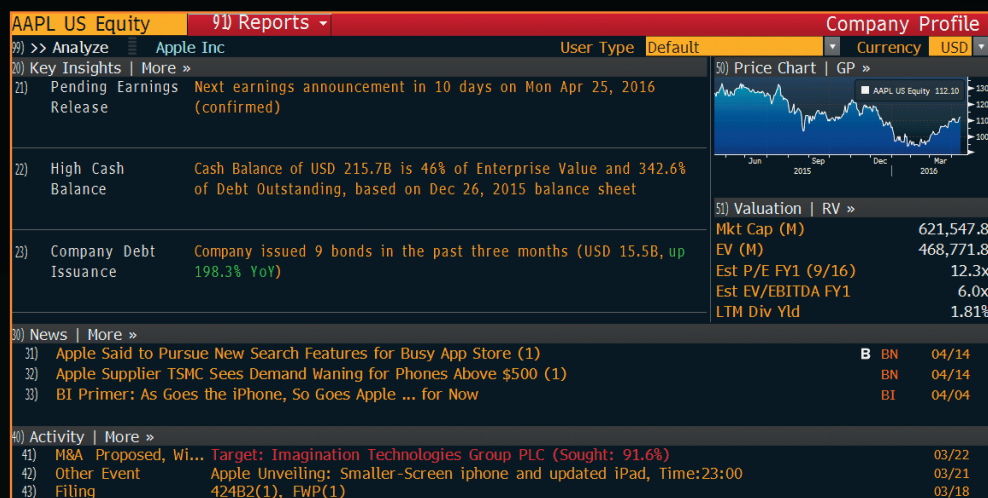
AAPL US Equity 91) Reports Company Profile

99) >> Analyze Apple Inc User Type Default Currency USD

20) Key Insights | More »

21) Pending Earnings Release Next earnings announcement in 10 days on Mon Apr 25, 2016 (confirmed)

22) High Cash Balance Cash Balance of USD 215.7B is 46% of Enterprise Value and 342.6% of Debt Outstanding, based on Dec 26, 2015 balance sheet

23) Company Debt Issuance Company issued 9 bonds in the past three months (USD 15.5B, up 198.3% YoY)

50) Price Chart | GP »

AAPL US Equity 112.10

130
120
110
100

Jun Sep Dec Mar
2015 2016

51) Valuation | RV »

| | |
|---|---|
| Mkt Cap (M) | 621,547.8 |
| EV (M) | 468,771.8 |
| Est P/E FY1 (9/16) | 12.3x |
| Est EV/EBITDA FY1 | 6.0x |
| LTM Div Yld | 1.81% |

30) News | More »

31) Apple Said to Pursue New Search Features for Busy App Store (1) B BN 04/14
32) Apple Supplier TSMC Sees Demand Waning for Phones Above $500 (1) BN 04/14
33) BI Primer: As Goes the iPhone, So Goes Apple ... for Now BI 04/04

40) Activity | More »

41) M&A Proposed, Wi... Target: Imagination Technologies Group PLC (Sought: 91.6%) 03/22
42) Other Event Apple Unveiling: Smaller-Screen iphone and updated iPad, Time:23:00 03/21
43) Filing 424B2(1), FWP(1) 03/18